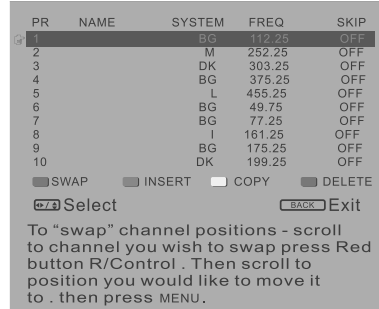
| PR | NAME | SYSTEM | FREQ | SKIP |
|---|---|---|---|---|
| 1 | | BG | 112.25 | OFF |
| 2 | | M | 252.25 | OFF |
| 3 | | DK | 303.25 | OFF |
| 4 | | BG | 375.25 | OFF |
| 5 | | L | 455.25 | OFF |
| 6 | | BG | 49.75 | OFF |
| 7 | | BG | 77.25 | OFF |
| 8 | | I | 161.25 | OFF |
| 9 | | BG | 175.25 | OFF |
| 10 | | DK | 199.25 | OFF |

SWAP INSERT COPY DELETE

Select BACK Exit

To "swap" channel positions - scroll to channel you wish to swap press Red button R/Control . Then scroll to position you would like to move it to . then press MENU.